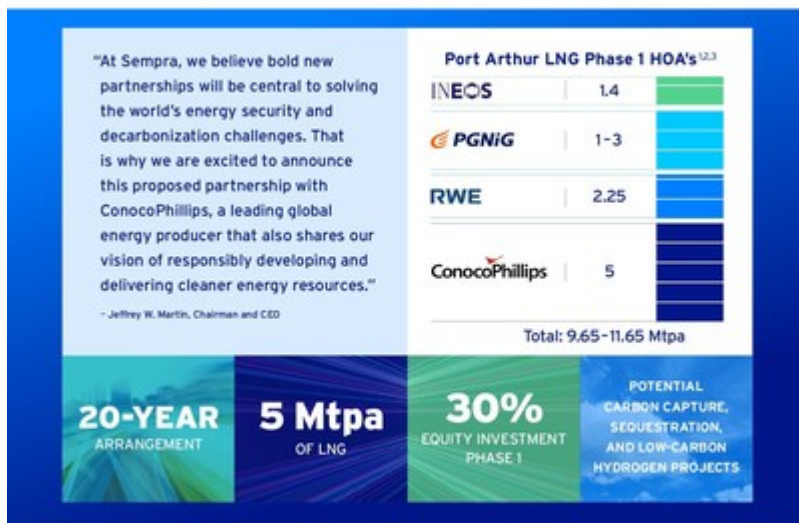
"At Sempra, we believe bold new partnerships will be central to solving the world's energy security and decarbonization challenges. That is why we are excited to announce this proposed partnership with ConocoPhillips, a leading global energy producer that also shares our vision of responsibly developing and delivering cleaner energy resources."

– Jeffrey W. Martin, Chairman and CEO

Port Arthur LNG Phase 1 HOA's$^{1,2,3}$

| | |
|---|---|
| INEOS | 1.4 |
| PGNiG | 1–3 |
| RWE | 2.25 |
| ConocoPhillips | 5 |

Total: 9.65–11.65 Mtpa

20-YEAR ARRANGEMENT

5 Mtpa OF LNG

30% EQUITY INVESTMENT PHASE 1

POTENTIAL CARBON CAPTURE, SEQUESTRATION, AND LOW-CARBON HYDROGEN PROJECTS